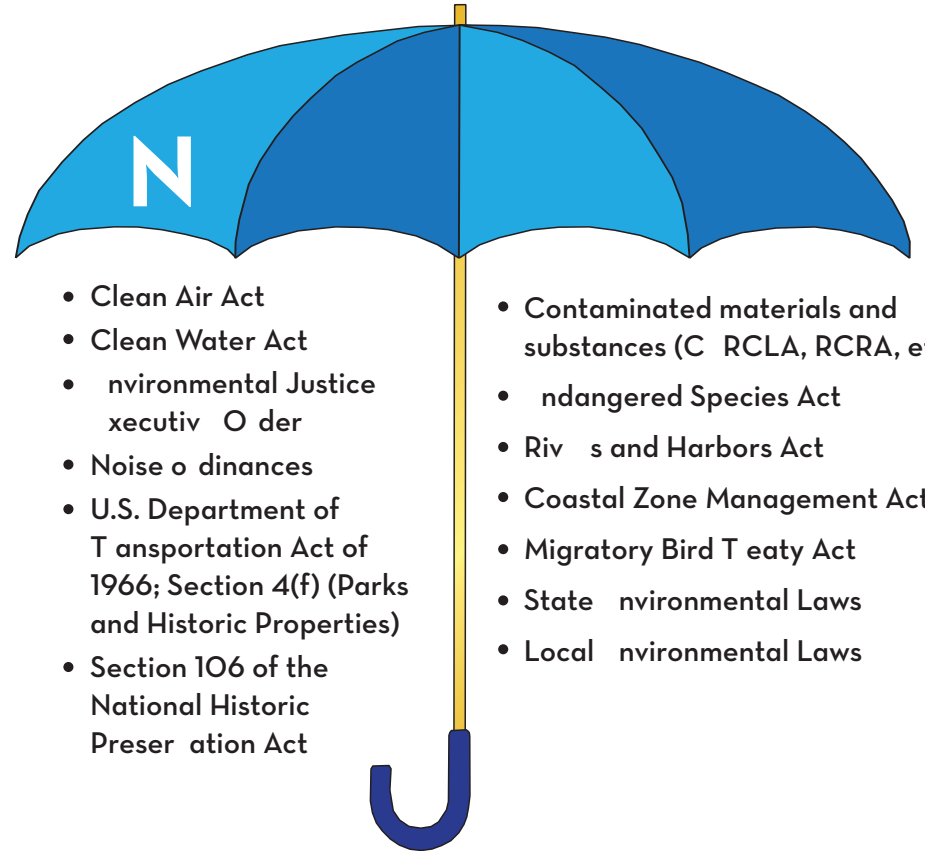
N

• Clean Air Act
• Clean Water Act
• nvironmental Justice xecutiv O der
• Noise o dinances
• U.S. Department of T ansportation Act of 1966; Section 4(f) (Parks and Historic Properties)
• Section 106 of the National Historic Preser ation Act

• Contaminated materials and substances (C RCLA, RCRA, e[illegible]
• ndangered Species Act
• Riv s and Harbors Act
• Coastal Zone Management Ac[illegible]
• Migratory Bird T eaty Act
• State nvironmental Laws
• Local nvironmental Laws